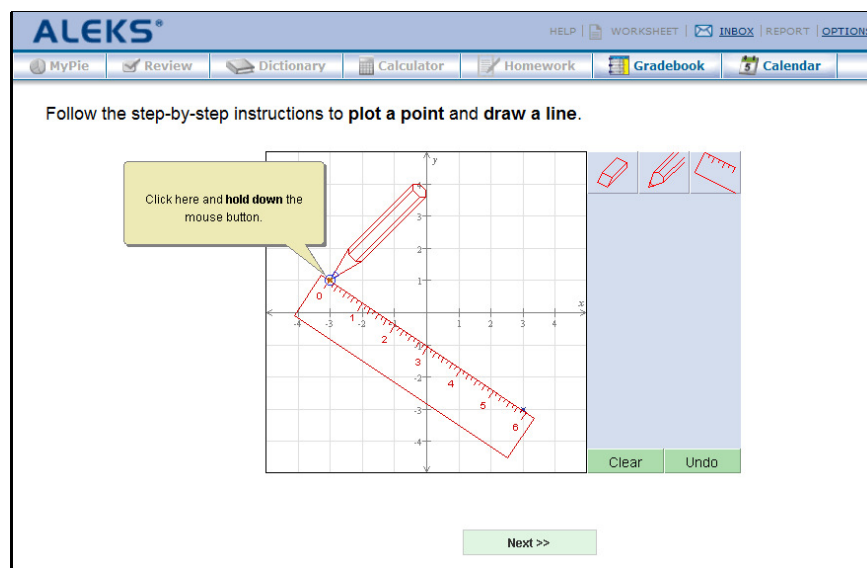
ALEKS®

HELP | WORKSHEET | INBOX | REPORT | OPTION

MyPie | Review | Dictionary | Calculator | Homework | Gradebook | Calendar

Follow the step-by-step instructions to **plot a point** and **draw a line**.

Click here and **hold down** the mouse button.

y

x

4
3
2
1
-1
-2
-3
-4

-4 -3 -2 -1 1 2 3 4

0 1 2 3 4 5 6

Clear | Undo

Next >>